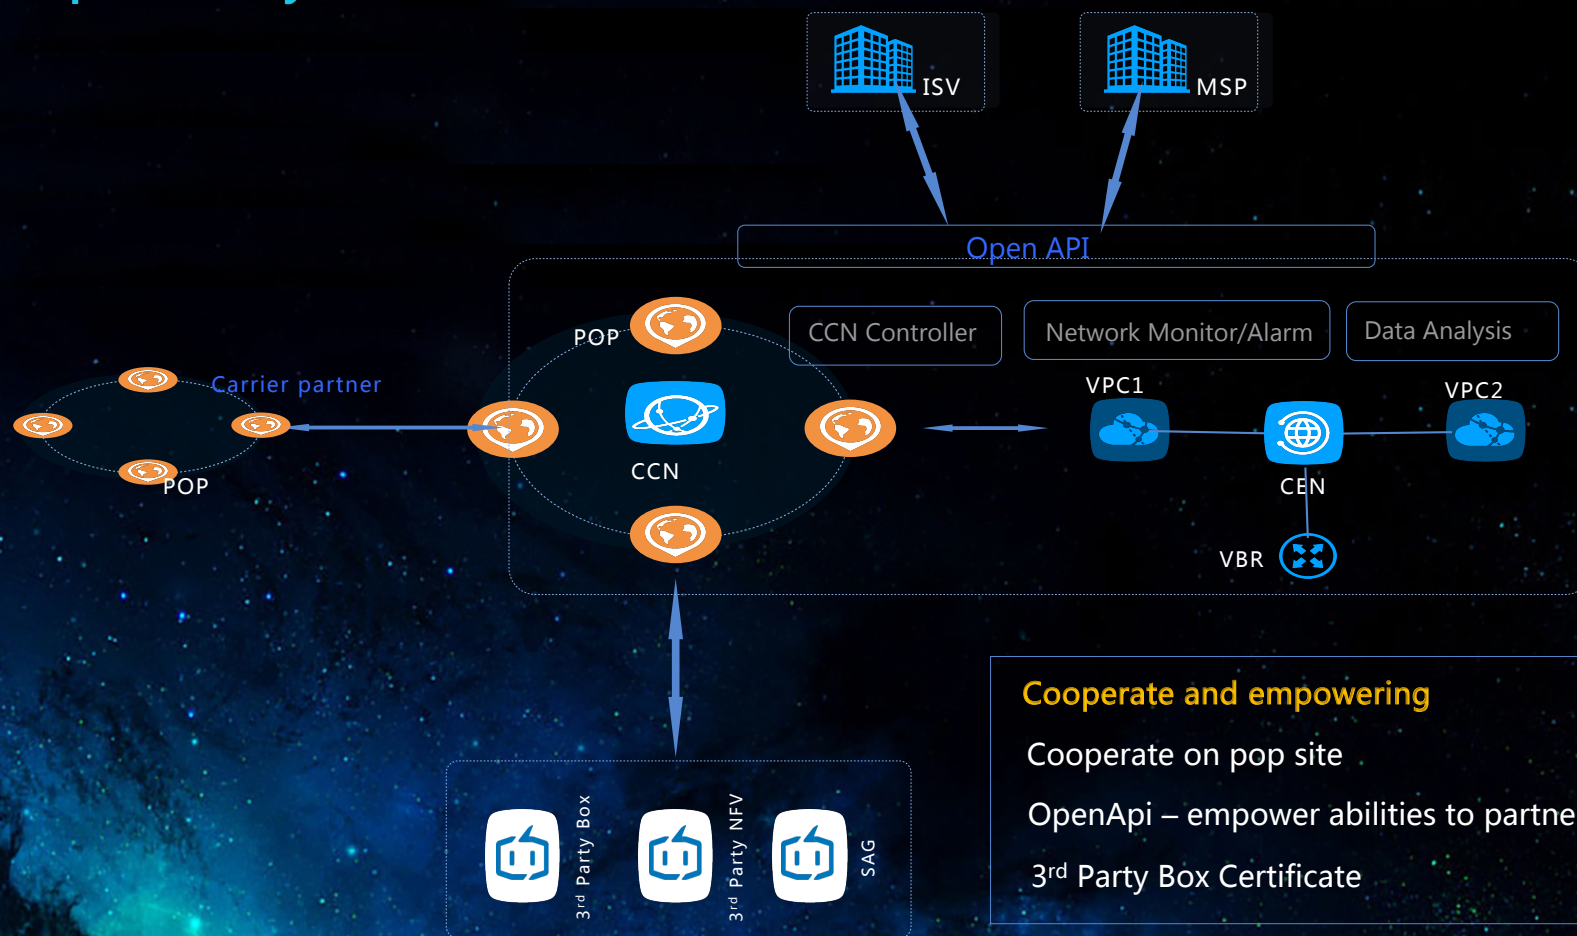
ISV

MSP

Open API

POP

CCN Controller

Network Monitor/Alarm

Data Analysis

Carrier partner

VPC1

VPC2

CCN

CEN

POP

VBR

Cooperate and empowering

Cooperate on pop site

OpenApi – empower abilities to partne

3$^{rd}$ Party Box Certificate

3$^{rd}$ Party Box

3$^{rd}$ Party NFV

SAG